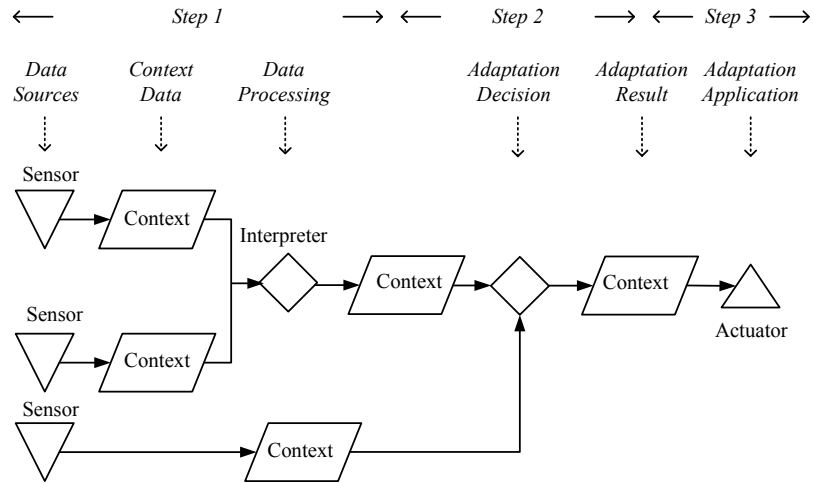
Step 1

Step 2

Step 3

Data Sources

Context Data

Data Processing

Adaptation Decision

Adaptation Result

Adaptation Application

Sensor

Context

Interpreter

Context

Context

Sensor

Context

Actuator

Sensor

Context